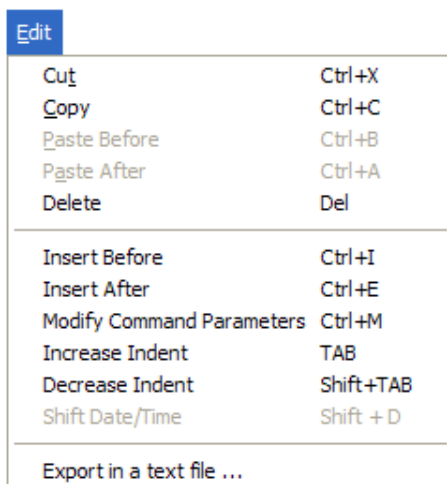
Edit

| | |
|---|---|
| Cut | Ctrl+X |
| Copy | Ctrl+C |
| Paste Before | Ctrl+B |
| Paste After | Ctrl+A |
| Delete | Del |
| Insert Before | Ctrl+I |
| Insert After | Ctrl+E |
| Modify Command Parameters | Ctrl+M |
| Increase Indent | TAB |
| Decrease Indent | Shift+TAB |
| Shift Date/Time | Shift + D |

Export in a text file ...